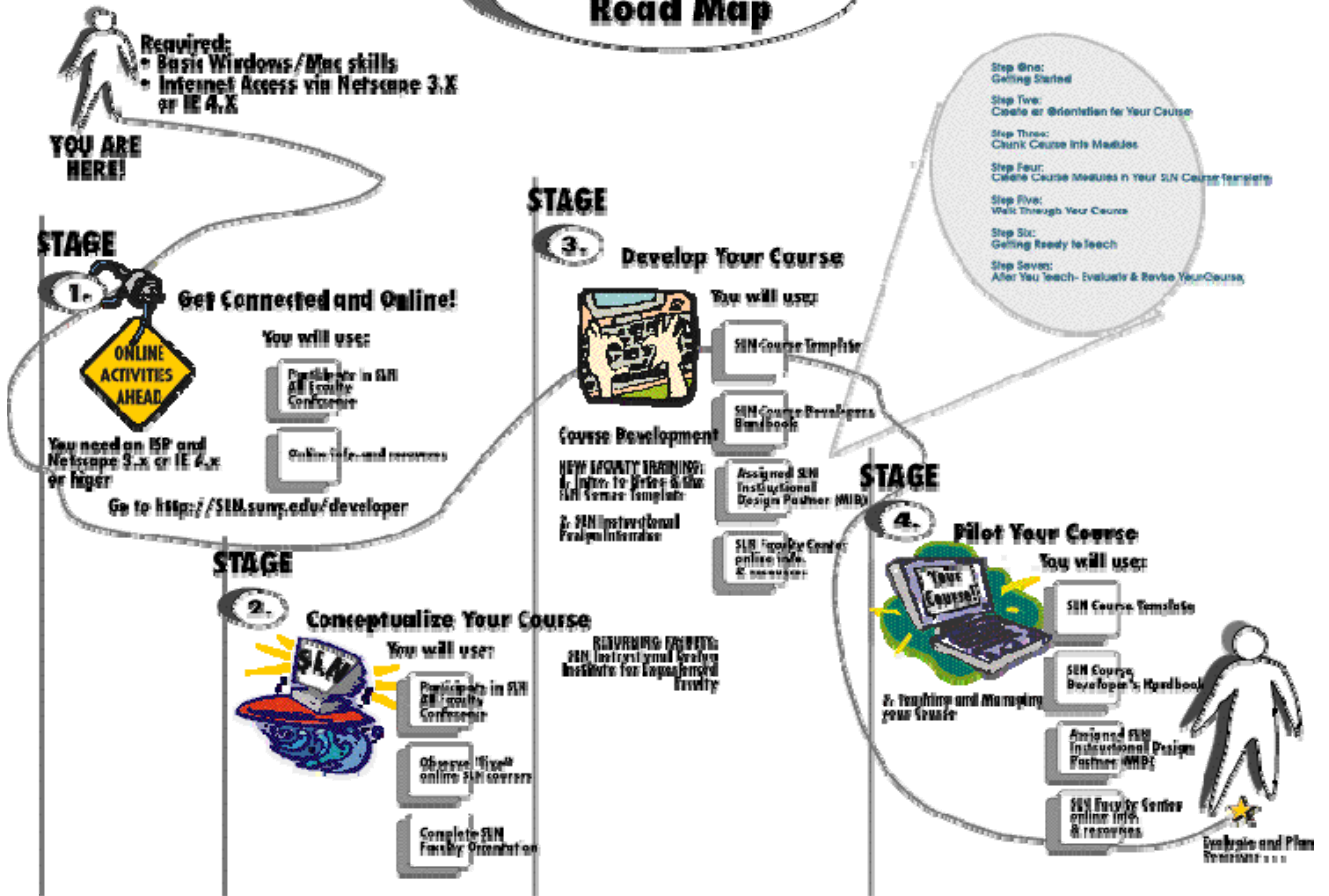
Road Map

Required:
• Basic Windows/Mac skills
• Internet Access via Netscape 3.X or IE 4.X

YOU ARE HERE!

STAGE
1. Get Connected and Online!

ONLINE ACTIVITIES AHEAD

You will use:

Participate in SLN All Faculty Conference

Online info. and resources

You need an ISP and Netscape 3.x or IE 4.x or higer

Go to http://SLN.suny.edu/developer

STAGE
2. Conceptualize Your Course

SLN

You will use:

Participate in SLN All Faculty Conference

Observe "live" online SLN courses

Complete SLN Faculty Orientation

STAGE
3. Develop Your Course

You will use:

SLN Course Template

SLN Course Developers Handbook

Assigned SLN Instructional Design Partner (MID)

SLN Faculty Center online info. & resources

Course Development

NEW FACULTY TRAINING:
1. Intro. to Notes & the SLN Course Template

2. SLN Instructional Design Intensive

RETURNING FACULTY:
SLN Instructional Design Institute for Experienced Faculty

Step One:
Getting Started

Step Two:
Create an Orientation for Your Course

Step Three:
Chunk Course into Modules

Step Four:
Create Course Modules in Your SLN Course Template

Step Five:
Walk Through Your Course

Step Six:
Getting Ready to Teach

Step Seven:
After You Teach- Evaluate & Revise YourCourse

STAGE
4. Pilot Your Course

Your Course!

You will use:

SLN Course Template

SLN Course Developer's Handbook

Assigned SLN Instructional Design Partner (MID)

SLN Faculty Center online info. & resources

3. Teaching and Managing your Course

Evaluate and Plan Revisions . . .